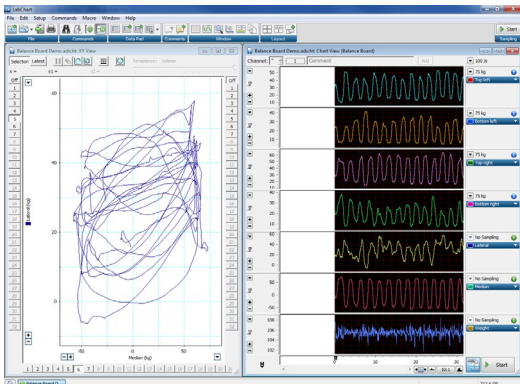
LabChart
File Edit Setup Commands Macro Window Help
File Commands Data Pad Comments Window Layout
Start
Sampling

Balance Board Demo.adicht: XY View
Selection Latest
Off
1
2
3
4
5
6
60
40
20
0
-20
-40
-60
Lateral (kg)
Median (kg)
-50 0 50
1 2 3 4 5 6 7

Balance Board Demo.adicht: Chart View (Balance Board)
Channel: 1
Comment
Add
100 /s
75 kg
Top left
75 kg
Bottom left
75 kg
Top right
75 kg
Bottom right
No Sampling
Lateral
No Sampling
Median
No Sampling
Weight
50
40
30
20
10
40
30
20
10
60
50
40
30
20
50
40
30
20
10
60
40
20
0
-20
50
0
-50
108
106
104
102
100
0 10 20 30
10:1
Start
Balance Board D...